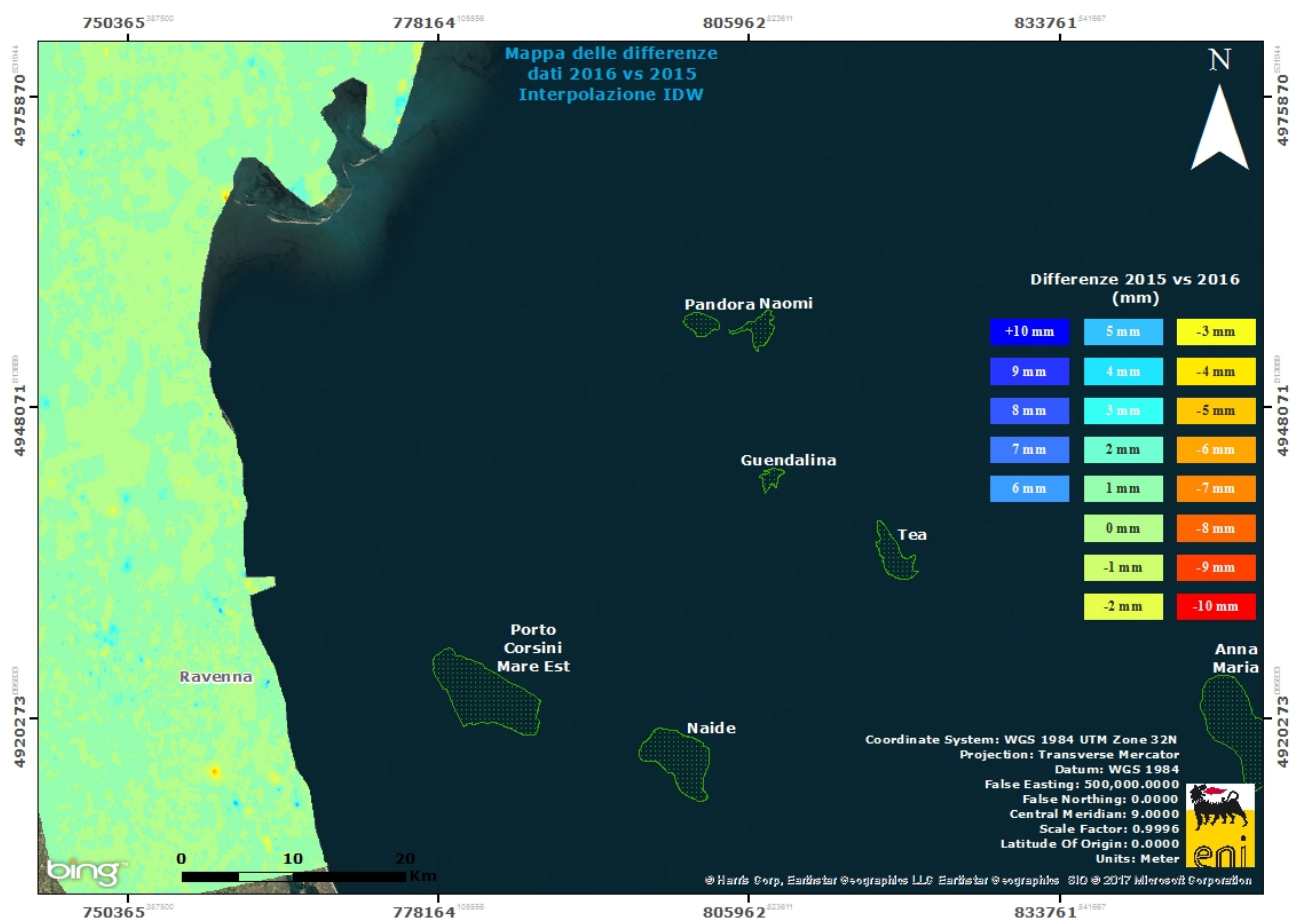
750365 778164 805962 833761

Mappa delle differenze
dati 2016 vs 2015
Interpolazione IDW

N

4975870 4948071 4920273

4975870 4948071 4920273

Differenze 2015 vs 2016
(mm)

| +10 mm | 5 mm | -3 mm |
|---|---|---|
| 9 mm | 4 mm | -4 mm |
| 8 mm | 3 mm | -5 mm |
| 7 mm | 2 mm | -6 mm |
| 6 mm | 1 mm | -7 mm |
| | 0 mm | -8 mm |
| | -1 mm | -9 mm |
| | -2 mm | -10 mm |

Pandora Naomi

Guendalina

Tea

Porto Corsini Mare Est

Ravenna

Naide

Anna Maria

Coordinate System: WGS 1984 UTM Zone 32N
Projection: Transverse Mercator
Datum: WGS 1984
False Easting: 500,000.0000
False Northing: 0.0000
Central Meridian: 9.0000
Scale Factor: 0.9996
Latitude Of Origin: 0.0000
Units: Meter

eni

bing

0 10 20 Km

© Harris Corp, Earthstar Geographics LLC Earthstar Geographics SIO © 2017 Microsoft Corporation

750365 778164 805962 833761